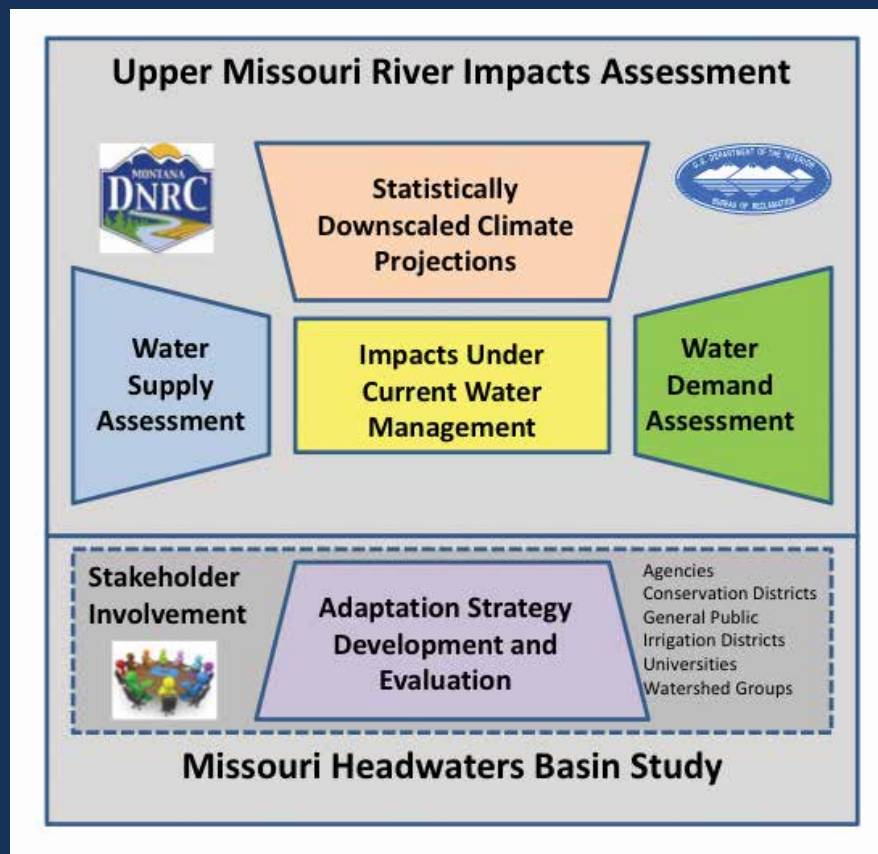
Upper Missouri River Impacts Assessment

MONTANA
DNRC

U.S. DEPARTMENT OF THE INTERIOR
BUREAU OF RECLAMATION

Statistically Downscaled Climate Projections

Water Supply Assessment

Impacts Under Current Water Management

Water Demand Assessment

Stakeholder Involvement

Adaptation Strategy Development and Evaluation

Agencies
Conservation Districts
General Public
Irrigation Districts
Universities
Watershed Groups

Missouri Headwaters Basin Study